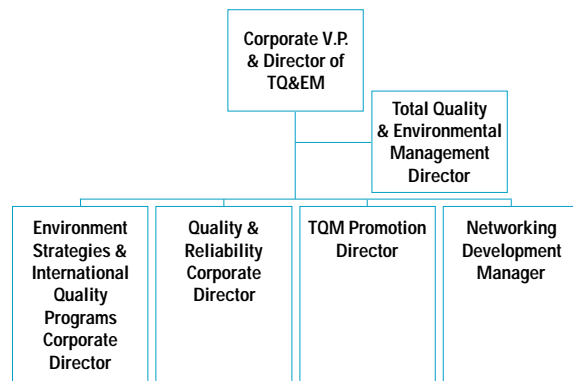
Corporate V.P. & Director of TQ&EM

Total Quality & Environmental Management Director

Environment Strategies & International Quality Programs Corporate Director

Quality & Reliability Corporate Director

TQM Promotion Director

Networking Development Manager